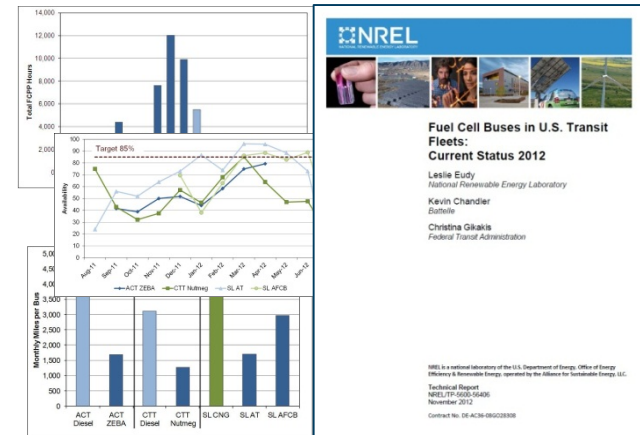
14,000
12,000
10,000
8,000
6,000
4,000
2,000
0
Total FCPP Hours

Target 85%
100%
90%
80%
70%
60%
50%
40%
30%
20%
Availability
Aug-11
Sep-11
Oct-11
Nov-11
Dec-11
Jan-12
Feb-12
Mar-12
Apr-12
May-12
Jun-12
ACT ZEBA
CTT Nutmeg
SL AT
SL AFCB

5,000
4,500
4,000
3,500
3,000
2,500
2,000
1,500
1,000
500
0
Monthly Miles per Bus
ACT Diesel
ACT ZEBA
CTT Diesel
CTT Nutmeg
SL CNG
SL AT
SL AFCB

NREL
NATIONAL RENEWABLE ENERGY LABORATORY

Fuel Cell Buses in U.S. Transit Fleets: Current Status 2012

Leslie Eudy
National Renewable Energy Laboratory

Kevin Chandler
Battelle

Christina Gikakis
Federal Transit Administration

NREL is a national laboratory of the U.S. Department of Energy, Office of Energy Efficiency & Renewable Energy, operated by the Alliance for Sustainable Energy, LLC.

Technical Report
NREL/TP-5600-56406
November 2012

Contract No. DE-AC36-08GO28308